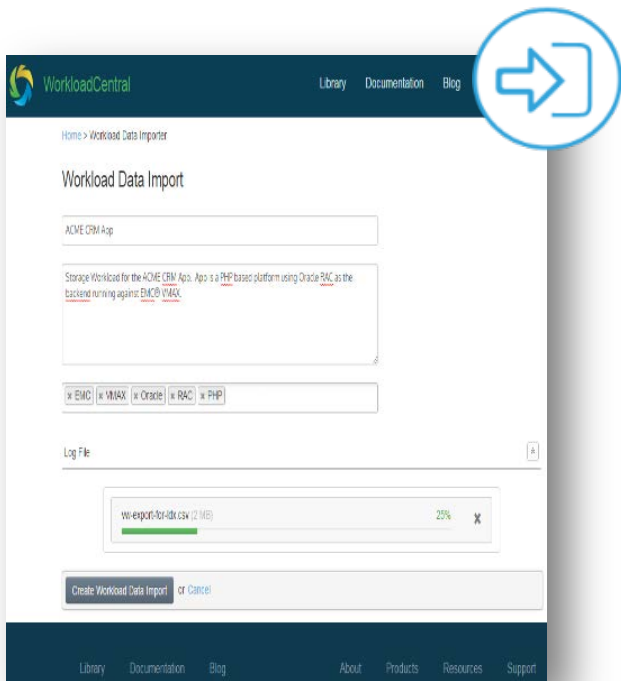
WorkloadCentral

Library Documentation Blog

Home > Workload Data Importer

Workload Data Import

ACME CRM App

Storage Workload for the ACME CRM App. App is a PHP based platform using Oracle RAC as the backend running against EMC® VMAX.

× EMC × VMAX × Oracle × RAC × PHP

Log File

vw-export-for-ldx.csv (2 MB) 25% ×

Create Workload Data Import or Cancel

Library Documentation Blog About Products Resources Support